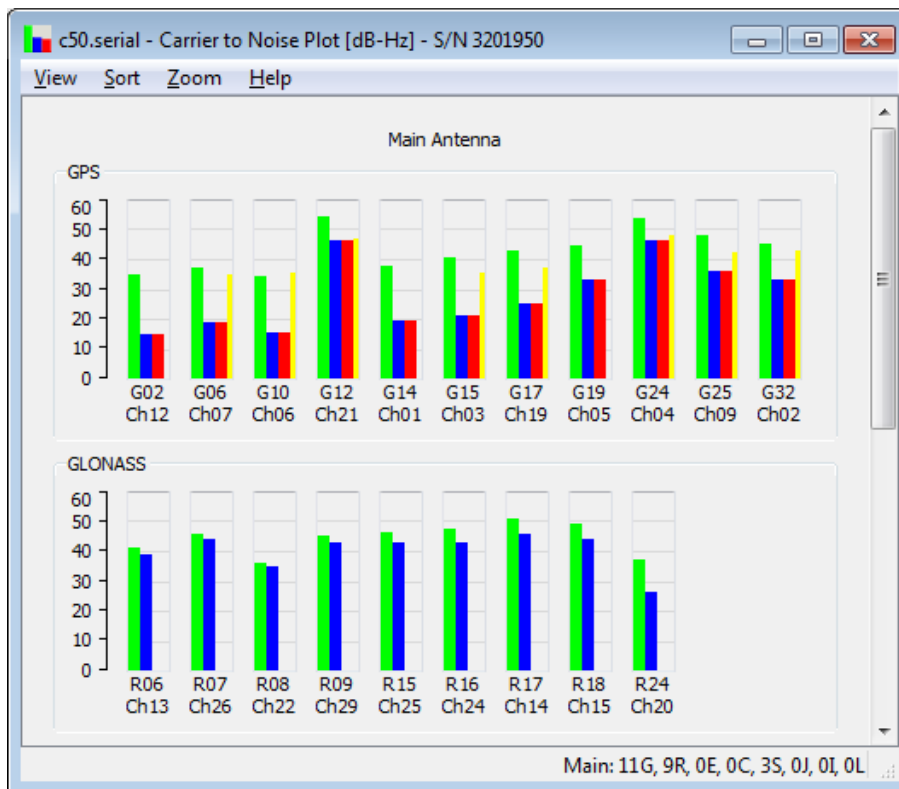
c50.serial - Carrier to Noise Plot [dB-Hz] - S/N 3201950

View Sort Zoom Help

Main Antenna

GPS

60
50
40
30
20
10
0

G02 Ch12
G06 Ch07
G10 Ch06
G12 Ch21
G14 Ch01
G15 Ch03
G17 Ch19
G19 Ch05
G24 Ch04
G25 Ch09
G32 Ch02

GLONASS

60
50
40
30
20
10
0

R06 Ch13
R07 Ch26
R08 Ch22
R09 Ch29
R15 Ch25
R16 Ch24
R17 Ch14
R18 Ch15
R24 Ch20

Main: 11G, 9R, 0E, 0C, 3S, 0J, 0I, 0L